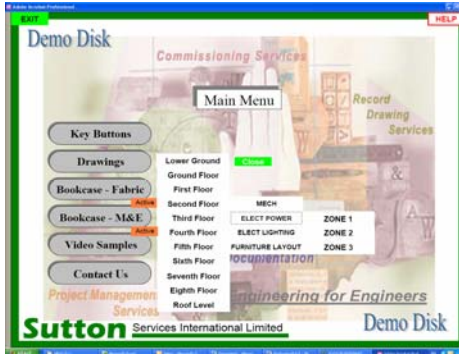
Adobe Acrobat Professional

EXIT

HELP

Demo Disk

Commissioning Services

Main Menu

Record Drawing Services

Key Buttons

Drawings

Bookcase - Fabric

Active

Bookcase - M&E

Active

Video Samples

Contact Us

Lower Ground
Ground Floor
First Floor
Second Floor
Third Floor
Fourth Floor
Fifth Floor
Sixth Floor
Seventh Floor
Eighth Floor
Roof Level

Close

MECH
ELECT POWER
ELECT LIGHTING
FURNITURE LAYOUT

ZONE 1
ZONE 2
ZONE 3

Documentation

Project Management Services

Engineering for Engineers

Sutton Services International Limited

Demo Disk